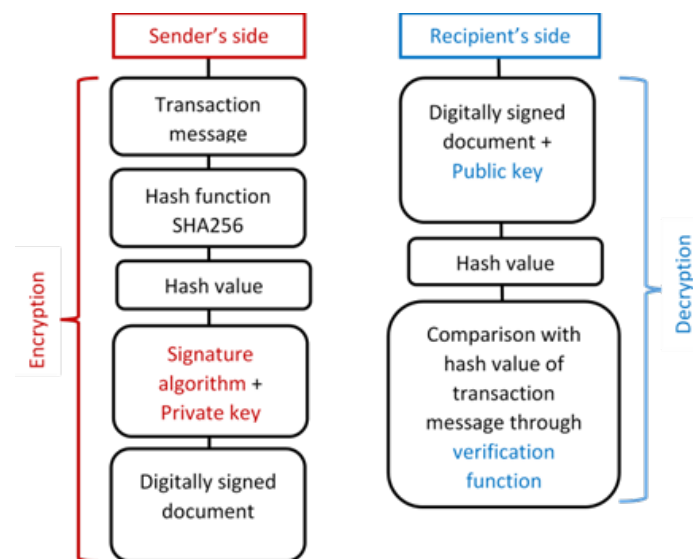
Sender's side

Encryption

Transaction message

Hash function SHA256

Hash value

Signature algorithm + Private key

Digitally signed document

Recipient's side

Decryption

Digitally signed document + Public key

Hash value

Comparison with hash value of transaction message through verification function